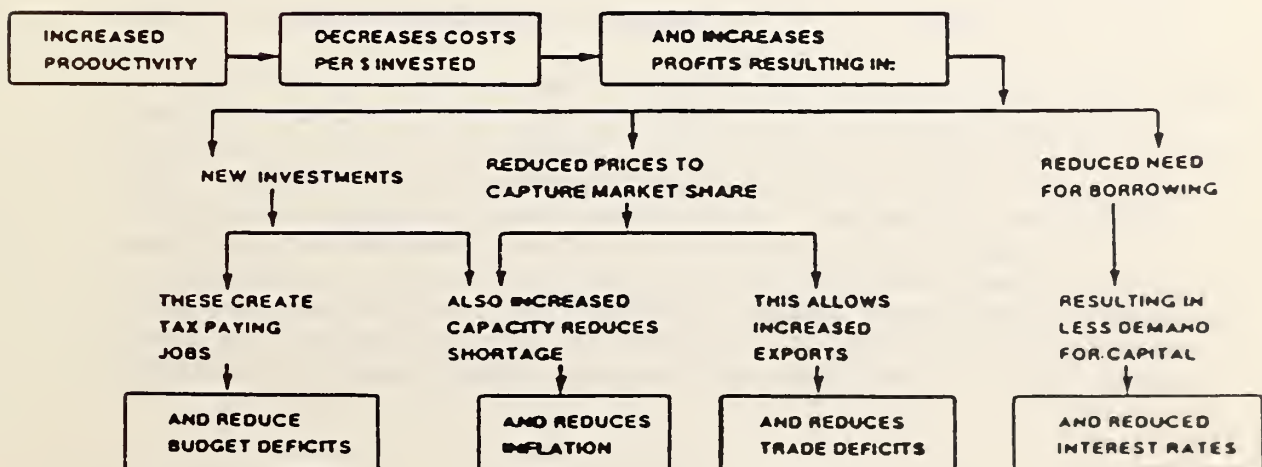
INCREASED PRODUCTIVITY

DECREASES COSTS PER $ INVESTED

AND INCREASES PROFITS RESULTING IN:

NEW INVESTMENTS

REDUCED PRICES TO CAPTURE MARKET SHARE

REDUCED NEED FOR BORROWING

THESE CREATE TAX PAYING JOBS

ALSO INCREASED CAPACITY REDUCES SHORTAGE

THIS ALLOWS INCREASED EXPORTS

RESULTING IN LESS DEMAND FOR CAPITAL

AND REDUCE BUDGET DEFICITS

AND REDUCES INFLATION

AND REDUCES TRADE DEFICITS

AND REDUCED INTEREST RATES